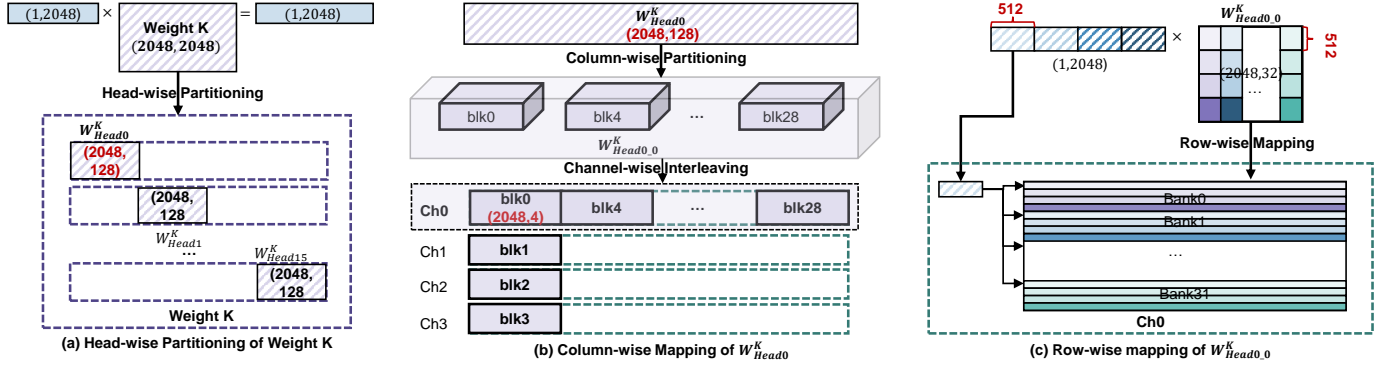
(1,2048) × Weight K (2048, 2048) = (1,2048)

Head-wise Partitioning

$W^K_{Head0}$
(2048, 128)

(2048, 128

$W^K_{Head1}$

...

$W^K_{Head15}$
(2048, 128

Weight K

(a) Head-wise Partitioning of Weight K

$W^K_{Head0}$
(2048,128)

Column-wise Partitioning

blk0 blk4 ··· blk28

$W^K_{Head0\_0}$

Channel-wise Interleaving

Ch0 blk0 (2048,4) blk4 ··· blk28

Ch1 blk1

Ch2 blk2

Ch3 blk3

(b) Column-wise Mapping of $W^K_{Head0}$

512

(1,2048)

×

$W^K_{Head0\_0}$

512

(2048,32)

...

Row-wise Mapping

Bank0

Bank1

...

Bank31

Ch0

(c) Row-wise mapping of $W^K_{Head0\_0}$